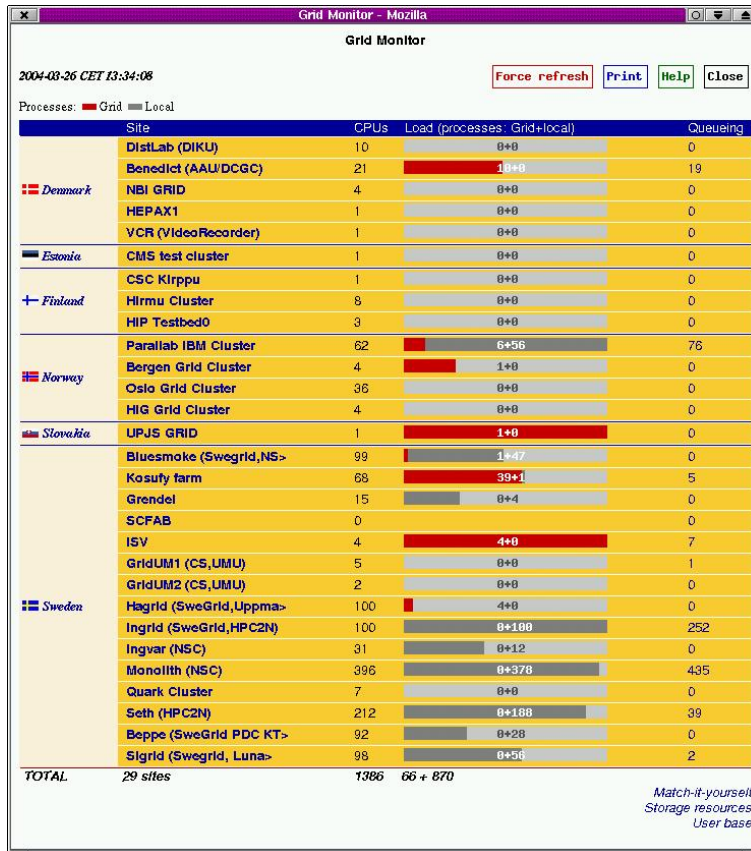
Grid Monitor - Mozilla

Grid Monitor

2004-03-26 CET 13:34:08

Force refresh Print Help Close

Processes: Grid Local

| | Site | CPUs | Load (processes: Grid+local) | Queueing |
|---|---|---|---|---|
| Denmark | DistLab (DIKU) | 10 | 0+0 | 0 |
| | Benedict (AAU/DCGC) | 21 | 18+0 | 19 |
| | NBI GRID | 4 | 0+0 | 0 |
| | HEPAX1 | 1 | 0+0 | 0 |
| | VCR (VideoRecorder) | 1 | 0+0 | 0 |
| Estonia | CMS test cluster | 1 | 0+0 | 0 |
| Finland | CSC Kirppu | 1 | 0+0 | 0 |
| | Hirmu Cluster | 8 | 0+0 | 0 |
| | HIP Testbed0 | 3 | 0+0 | 0 |
| Norway | Parallab IBM Cluster | 62 | 6+56 | 76 |
| | Bergen Grid Cluster | 4 | 1+0 | 0 |
| | Oslo Grid Cluster | 36 | 0+0 | 0 |
| | HIG Grid Cluster | 4 | 0+0 | 0 |
| Slovakia | UPJS GRID | 1 | 1+0 | 0 |
| Sweden | Bluesmoke (Swegrid,NS> | 99 | 1+47 | 0 |
| | Kosufy farm | 68 | 39+1 | 5 |
| | Grendel | 15 | 0+4 | 0 |
| | SCFAB | 0 | | 0 |
| | ISV | 4 | 4+0 | 7 |
| | GridUM1 (CS,UMU) | 5 | 0+0 | 1 |
| | GridUM2 (CS,UMU) | 2 | 0+0 | 0 |
| | Hagrid (SweGrid,Uppma> | 100 | 4+0 | 0 |
| | Ingrid (SweGrid,HPC2N) | 100 | 0+100 | 252 |
| | Ingvar (NSC) | 31 | 0+12 | 0 |
| | Monolith (NSC) | 396 | 0+378 | 435 |
| | Quark Cluster | 7 | 0+0 | 0 |
| | Seth (HPC2N) | 212 | 0+188 | 39 |
| | Beppe (SweGrid PDC KT> | 92 | 0+28 | 0 |
| | Sigrid (Swegrid, Luna> | 98 | 0+56 | 2 |
| TOTAL | 29 sites | 1386 | 66 + 870 | |

Match-it-yoursel
Storage resources
User base